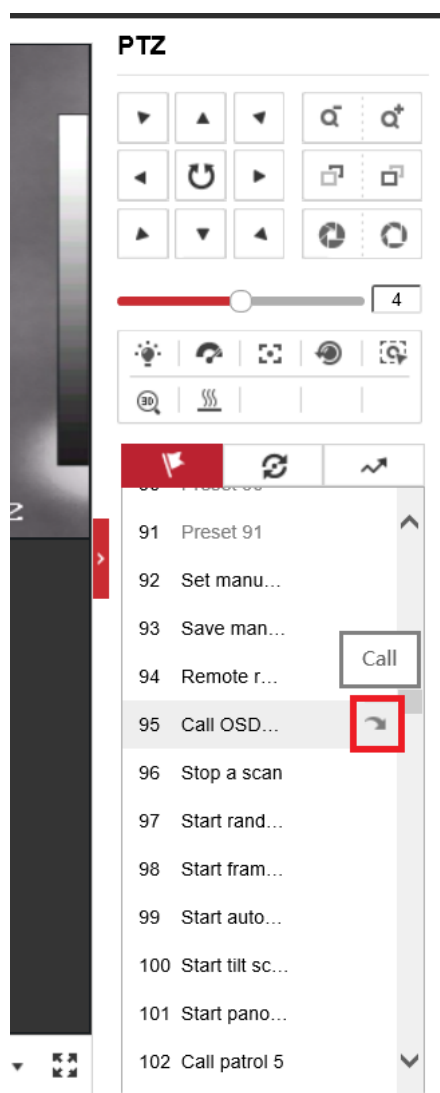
PTZ

4

91 Preset 91
92 Set manu...
93 Save man...
94 Remote r...
95 Call OSD...
Call
96 Stop a scan
97 Start rand...
98 Start fram...
99 Start auto...
100 Start tilt sc...
101 Start pano...
102 Call patrol 5